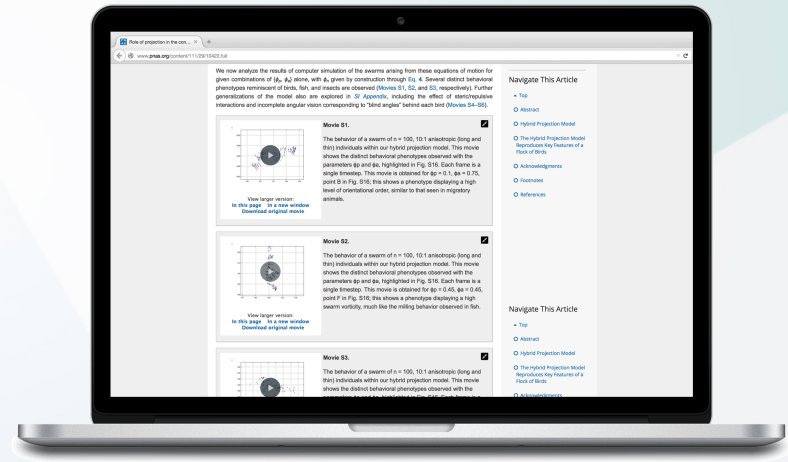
Role of projection in the con... ×

www.pnas.org/content/111/29/10422.full

We now analyze the results of computer simulation of the swarms arising from these equations of motion for given combinations of $\{\phi_p, \phi_a\}$ alone, with $\phi_\varepsilon$ given by construction through Eq. 4. Several distinct behavioral phenotypes reminiscent of birds, fish, and insects are observed (Movies S1, S2, and S3, respectively). Further generalizations of the model also are explored in SI Appendix, including the effect of steric/repulsive interactions and incomplete angular vision corresponding to "blind angles" behind each bird (Movies S4–S6).

Movie S1.

The behavior of a swarm of n = 100, 10:1 anisotropic (long and thin) individuals within our hybrid projection model. This movie shows the distinct behavioral phenotypes observed with the parameters φp and φa, highlighted in Fig. S16. Each frame is a single timestep. This movie is obtained for φp = 0.1, φa = 0.75, point B in Fig. S16; this shows a phenotype displaying a high level of orientational order, similar to that seen in migratory animals.

View larger version:
In this page In a new window
Download original movie

Movie S2.

The behavior of a swarm of n = 100, 10:1 anisotropic (long and thin) individuals within our hybrid projection model. This movie shows the distinct behavioral phenotypes observed with the parameters φp and φa, highlighted in Fig. S16. Each frame is a single timestep. This movie is obtained for φp = 0.45, φa = 0.45, point F in Fig. S16; this shows a phenotype displaying a high swarm vorticity, much like the milling behavior observed in fish.

View larger version:
In this page In a new window
Download original movie

Movie S3.

The behavior of a swarm of n = 100, 10:1 anisotropic (long and thin) individuals within our hybrid projection model. This movie shows the distinct behavioral phenotypes observed with the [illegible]

Navigate This Article

Top
Abstract
Hybrid Projection Model
The Hybrid Projection Model Reproduces Key Features of a Flock of Birds
Acknowledgments
Footnotes
References

Navigate This Article

Top
Abstract
Hybrid Projection Model
The Hybrid Projection Model Reproduces Key Features of a Flock of Birds
Acknowledgments